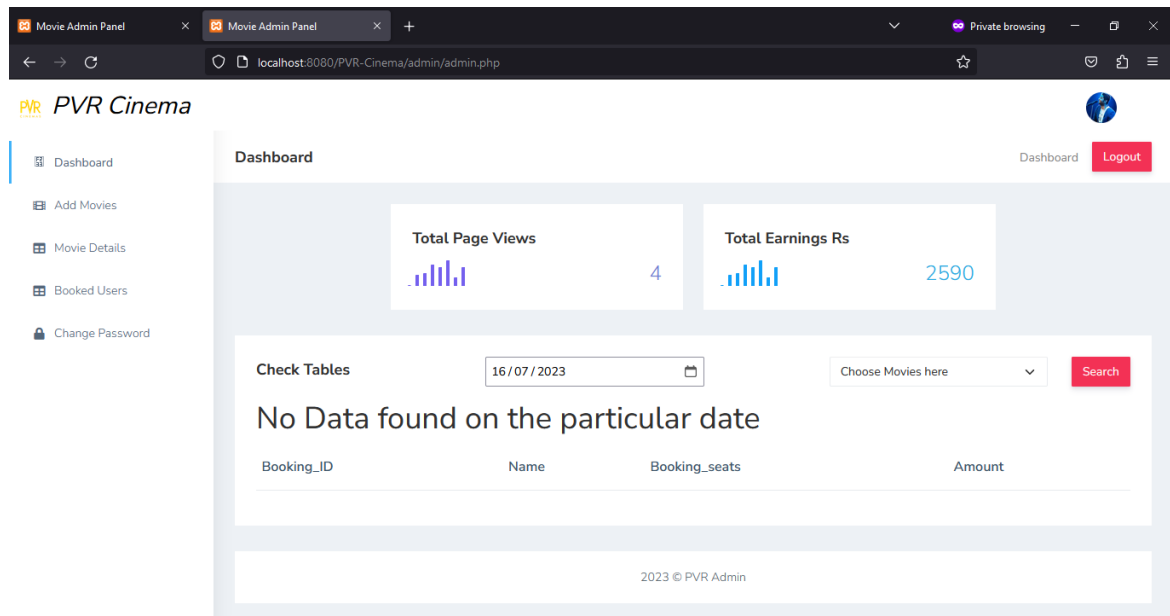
Movie Admin Panel
Movie Admin Panel
Private browsing
localhost:8080/PVR-Cinema/admin/admin.php

PVR Cinema

Dashboard
Add Movies
Movie Details
Booked Users
Change Password

Dashboard
Dashboard
Logout

Total Page Views
4

Total Earnings Rs
2590

Check Tables
16/07/2023
Choose Movies here
Search

No Data found on the particular date

| Booking_ID | Name | Booking_seats | Amount |
|---|---|---|---|

2023 © PVR Admin